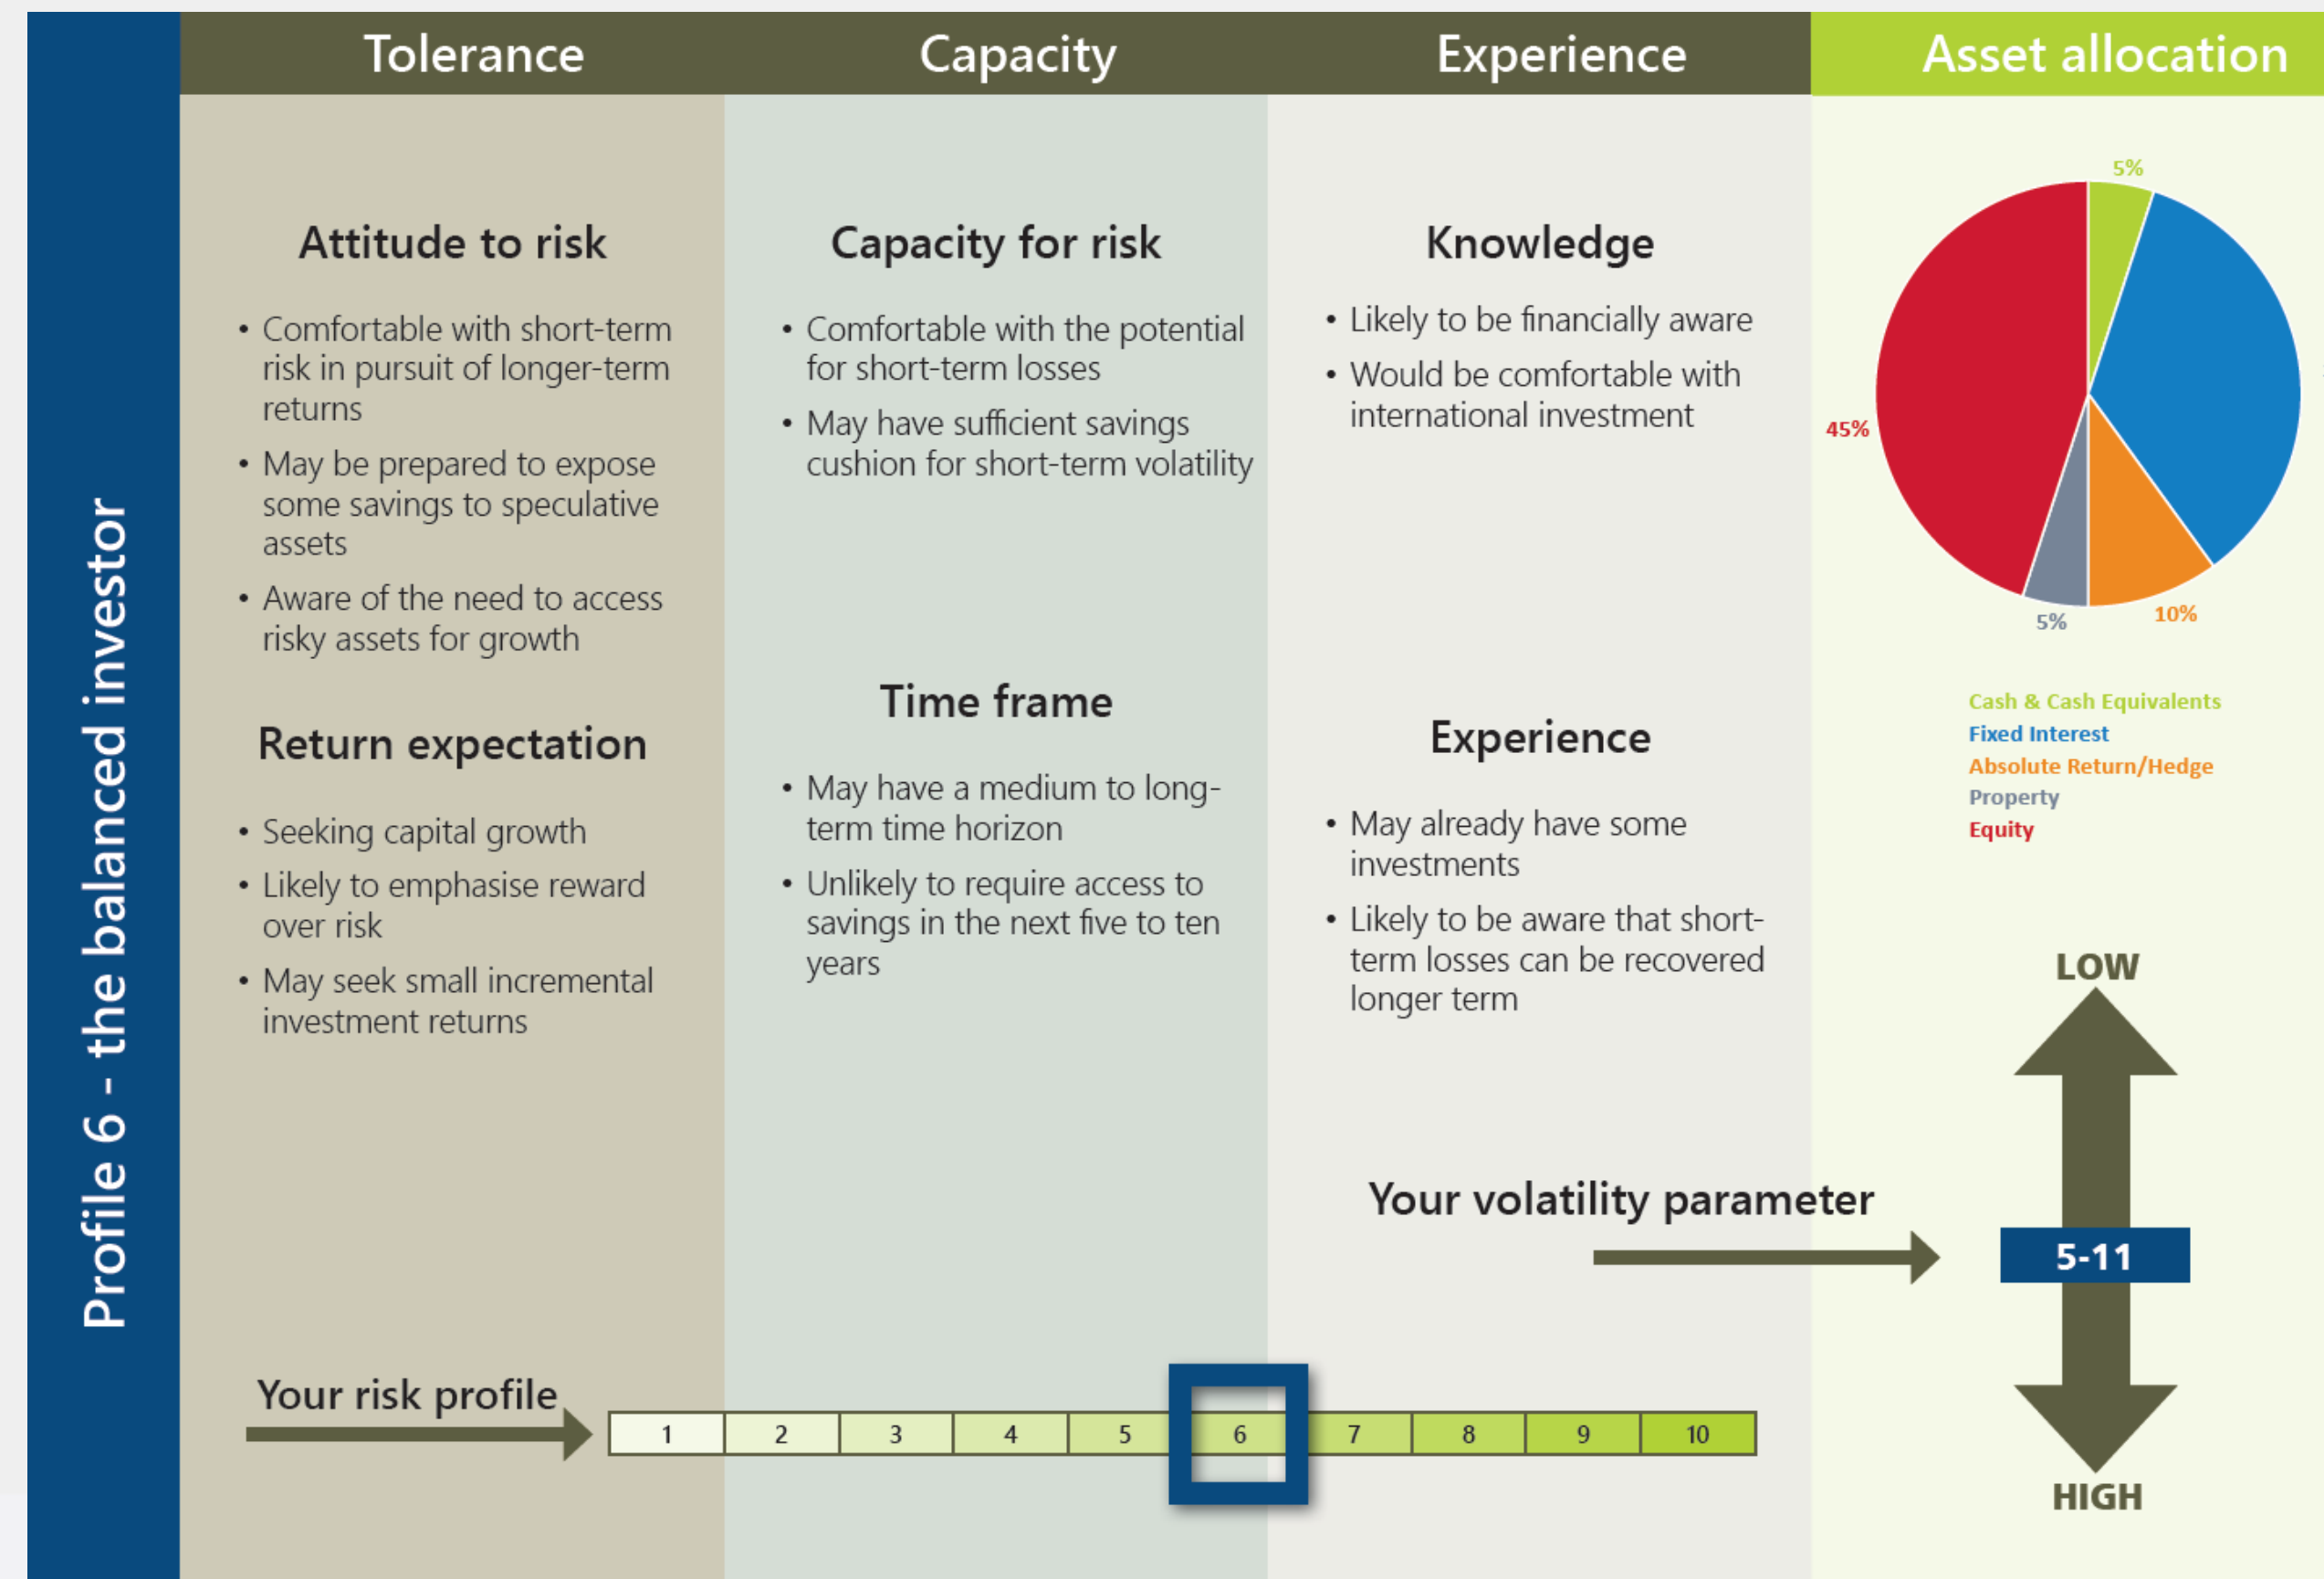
Profile 6 - the balanced investor

Tolerance

Attitude to risk

• Comfortable with short-term risk in pursuit of longer-term returns
• May be prepared to expose some savings to speculative assets
• Aware of the need to access risky assets for growth

Return expectation

• Seeking capital growth
• Likely to emphasise reward over risk
• May seek small incremental investment returns

Capacity

Capacity for risk

• Comfortable with the potential for short-term losses
• May have sufficient savings cushion for short-term volatility

Time frame

• May have a medium to long-term time horizon
• Unlikely to require access to savings in the next five to ten years

Experience

Knowledge

• Likely to be financially aware
• Would be comfortable with international investment

Experience

• May already have some investments
• Likely to be aware that short-term losses can be recovered longer term

Asset allocation

5%
45%
5%
10%

Cash & Cash Equivalents
Fixed Interest
Absolute Return/Hedge
Property
Equity

LOW

Your volatility parameter

5-11

HIGH

Your risk profile

| 1 | 2 | 3 | 4 | 5 | 6 | 7 | 8 | 9 | 10 |
|---|---|---|---|---|---|---|---|---|---|